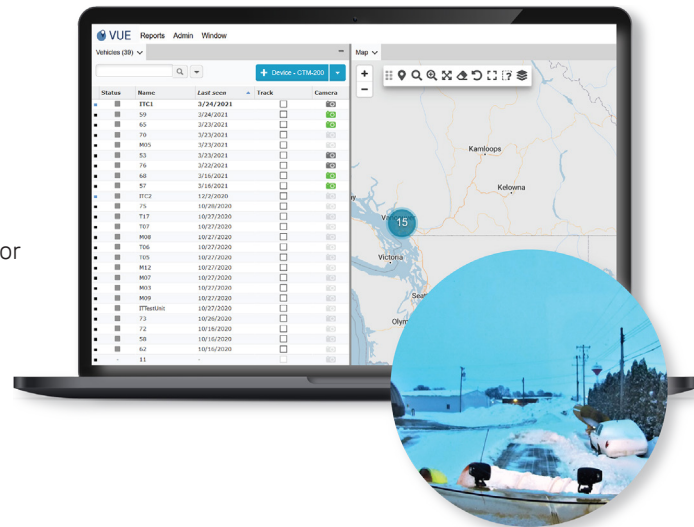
or

VUE Reports Admin Window

Vehicles (39)

Device - CTM-200

| Status | Name | Last seen | Track | Camera |
|---|---|---|---|---|
| | ITC1 | 3/24/2021 | | |
| | 59 | 3/24/2021 | | |
| | 65 | 3/23/2021 | | |
| | 70 | 3/23/2021 | | |
| | M05 | 3/23/2021 | | |
| | 53 | 3/23/2021 | | |
| | 76 | 3/22/2021 | | |
| | 68 | 3/16/2021 | | |
| | 57 | 3/16/2021 | | |
| | ITC2 | 12/7/2020 | | |
| | 75 | 10/28/2020 | | |
| | T17 | 10/27/2020 | | |
| | T07 | 10/27/2020 | | |
| | M08 | 10/27/2020 | | |
| | T06 | 10/27/2020 | | |
| | T05 | 10/27/2020 | | |
| | M12 | 10/27/2020 | | |
| | M07 | 10/27/2020 | | |
| | M03 | 10/27/2020 | | |
| | M09 | 10/27/2020 | | |
| | ITTestUnit | 10/27/2020 | | |
| | 73 | 10/26/2020 | | |
| | 72 | 10/16/2020 | | |
| | 58 | 10/16/2020 | | |
| | 62 | 10/16/2020 | | |
| | 11 | - | | |

Map

Kamloops
Kelowna
15
Victoria
Seat
Olym